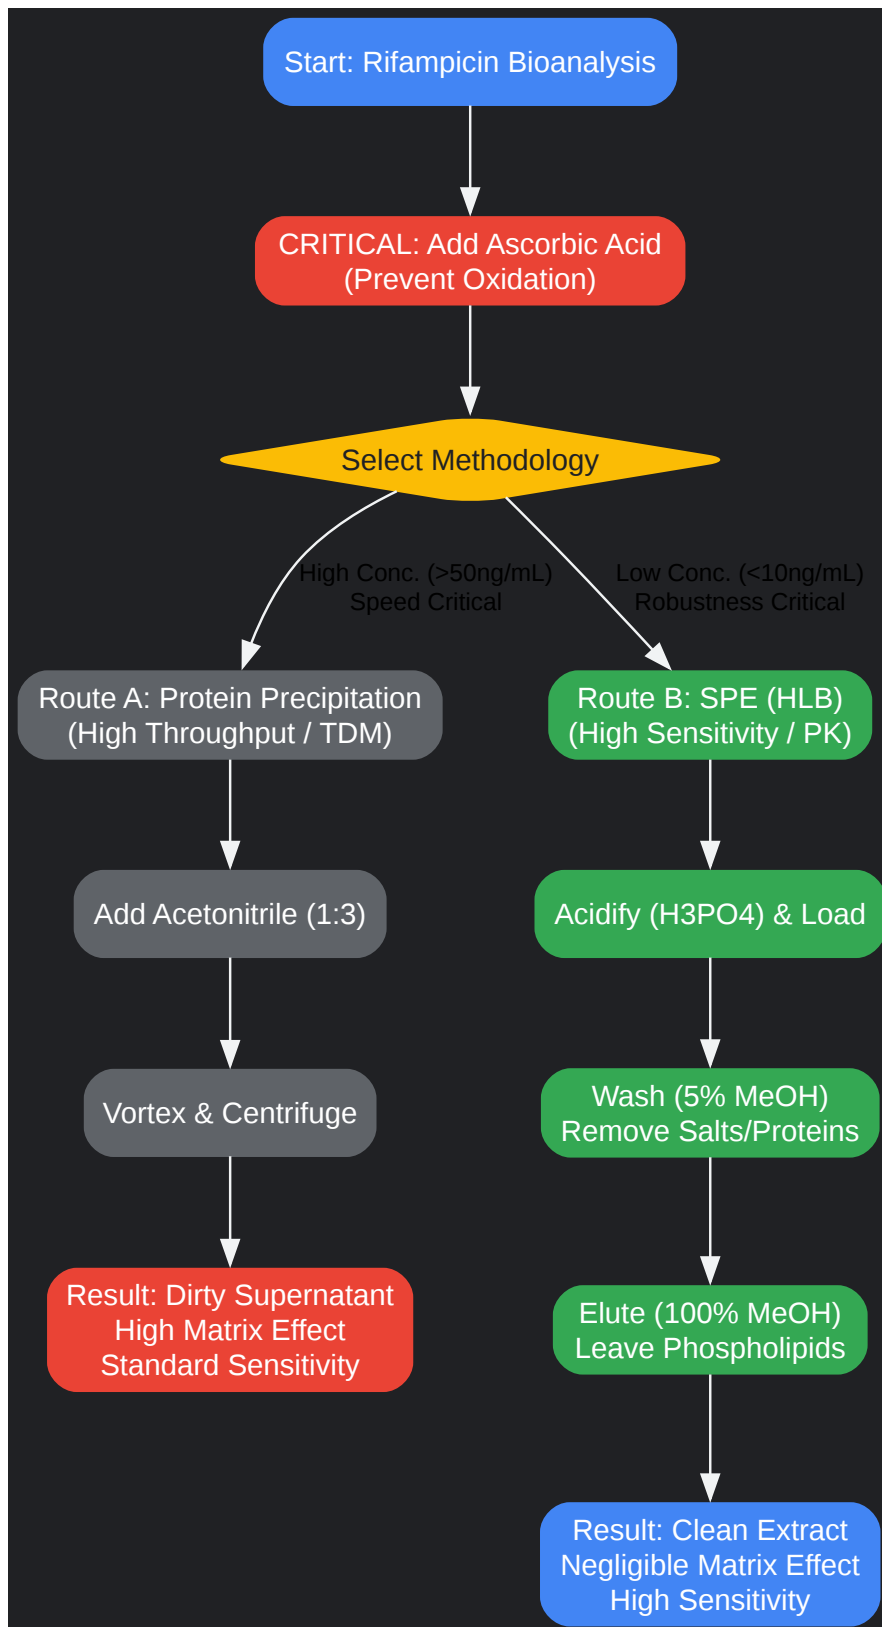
Start: Rifampicin Bioanalysis

CRITICAL: Add Ascorbic Acid (Prevent Oxidation)

Select Methodology

High Conc. (>50ng/mL) Speed Critical

Low Conc. (<10ng/mL) Robustness Critical

Route A: Protein Precipitation (High Throughput / TDM)

Add Acetonitrile (1:3)

Vortex & Centrifuge

Result: Dirty Supernatant High Matrix Effect Standard Sensitivity

Route B: SPE (HLB) (High Sensitivity / PK)

Acidify (H3PO4) & Load

Wash (5% MeOH) Remove Salts/Proteins

Elute (100% MeOH) Leave Phospholipids

Result: Clean Extract Negligible Matrix Effect High Sensitivity